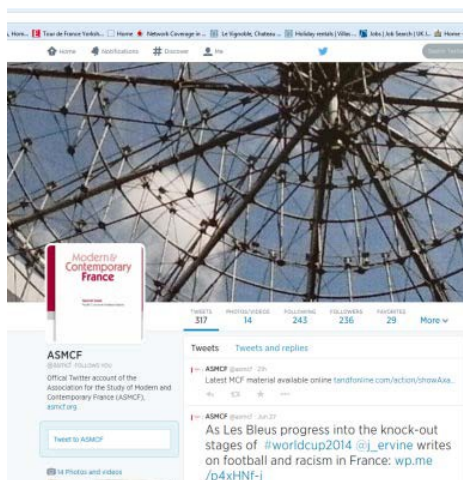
Hom... Tour de France Yorksh... Home Network Coverage in ... Le Vignoble, Chateau ... Holiday rentals | Villas... Jobs | Job Search | UK J... Home

Home Notifications # Discover Me

Modern & Contemporary France

TWEETS 317 PHOTOS/VIDEOS 14 FOLLOWING 243 FOLLOWERS 236 FAVORITES 29 More

ASMCF
@ASMCF FOLLOWS YOU
Offical Twitter account of the Association for the Study of Modern and Contemporary France (ASMCF).
asmcf.org

Tweet to ASMCF

14 Photos and videos

Tweets Tweets and replies

ASMCF @asmcf · 2h
Latest MCF material available online tandfonline.com/action/showAxa...

ASMCF @asmcf · Jun 27
As Les Bleus progress into the knock-out stages of #worldcup2014 @j_ervine writes on football and racism in France: wp.me/p4xHNf-j